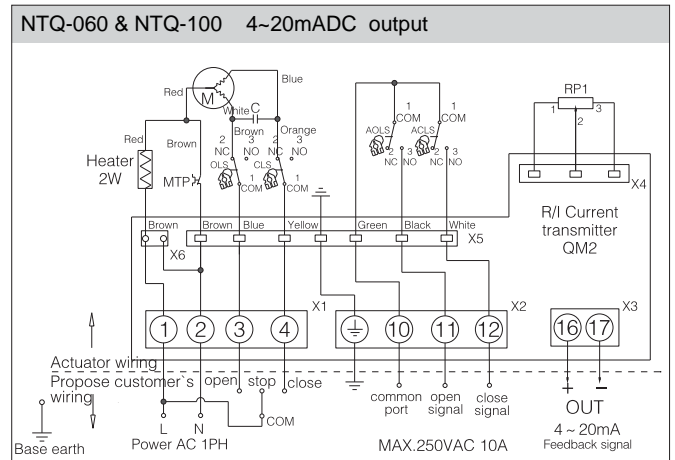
NTQ-060 & NTQ-100 4~20mADC output

M
Red
White
C
Blue
Brown
Orange
Red
Brown
2
NC
3
NO
2
NC
3
NO
OLS
CLS
1
COM
1
COM
Heater
2W
MTP
1
COM
1
COM
AOLS
ACLS
2
NC
3
NO
2
NC
3
NO
RP1
1
2
3
X4
R/I Current
transmitter
QM2
Brown
Brown
Blue
Yellow
Green
Black
White
X5
X6
X1
X2
X3
1
2
3
4
10
11
12
16
17
Actuator wiring
Propose customer`s wiring
open
stop
close
common port
open signal
close signal
OUT
L
N
COM
4 ~ 20mA
Feedback signal
Base earth
Power AC 1PH
MAX.250VAC 10A